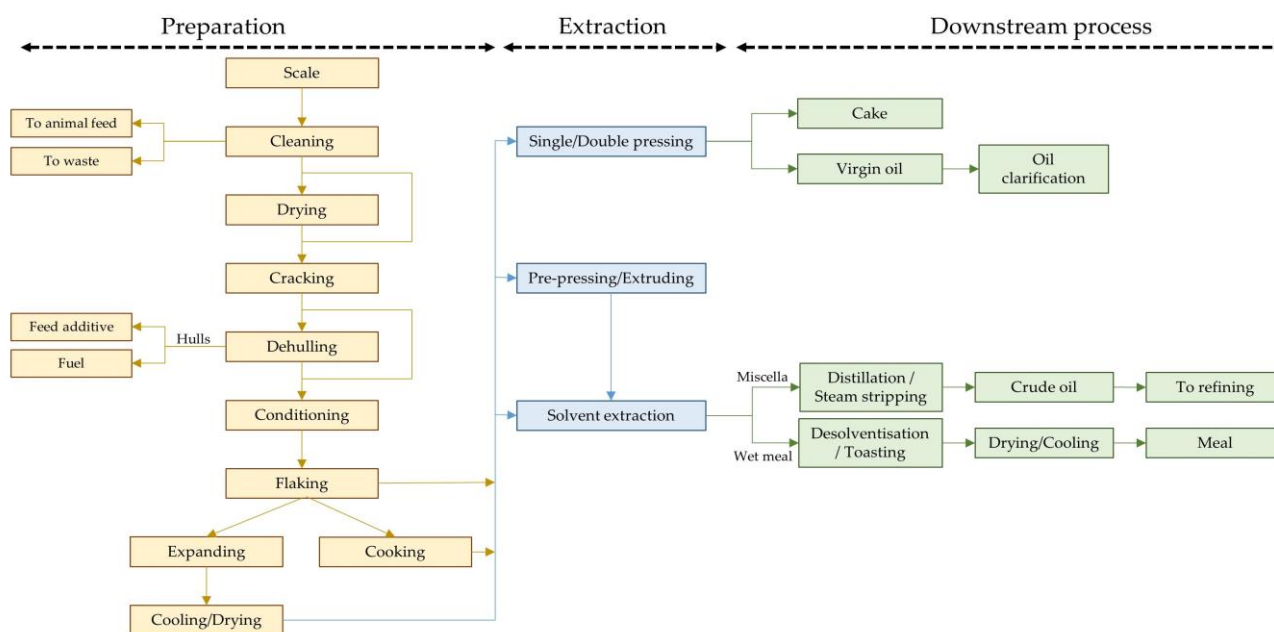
Preparation

Extraction

Downstream process

Scale

To animal feed

To waste

Cleaning

Drying

Cracking

Feed additive

Fuel

Hulls

Dehulling

Conditioning

Flaking

Expanding

Cooking

Cooling/Drying

Single/Double pressing

Pre-pressing/Extruding

Solvent extraction

Cake

Virgin oil

Oil clarification

Miscella

Distillation / Steam stripping

Crude oil

To refining

Wet meal

Desolventisation / Toasting

Drying/Cooling

Meal